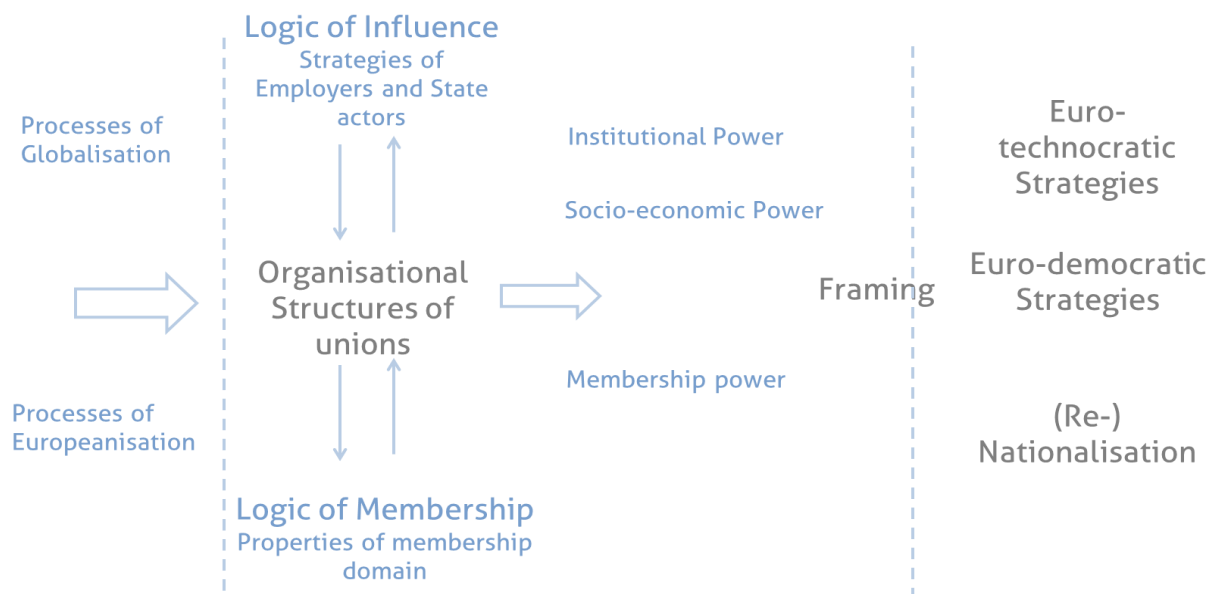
Logic of Influence
Strategies of Employers and State actors

Processes of Globalisation

Institutional Power

Socio-economic Power

Organisational Structures of unions

Framing

Membership power

Processes of Europeanisation

Logic of Membership
Properties of membership domain

Euro-technocratic Strategies

Euro-democratic Strategies

(Re-) Nationalisation